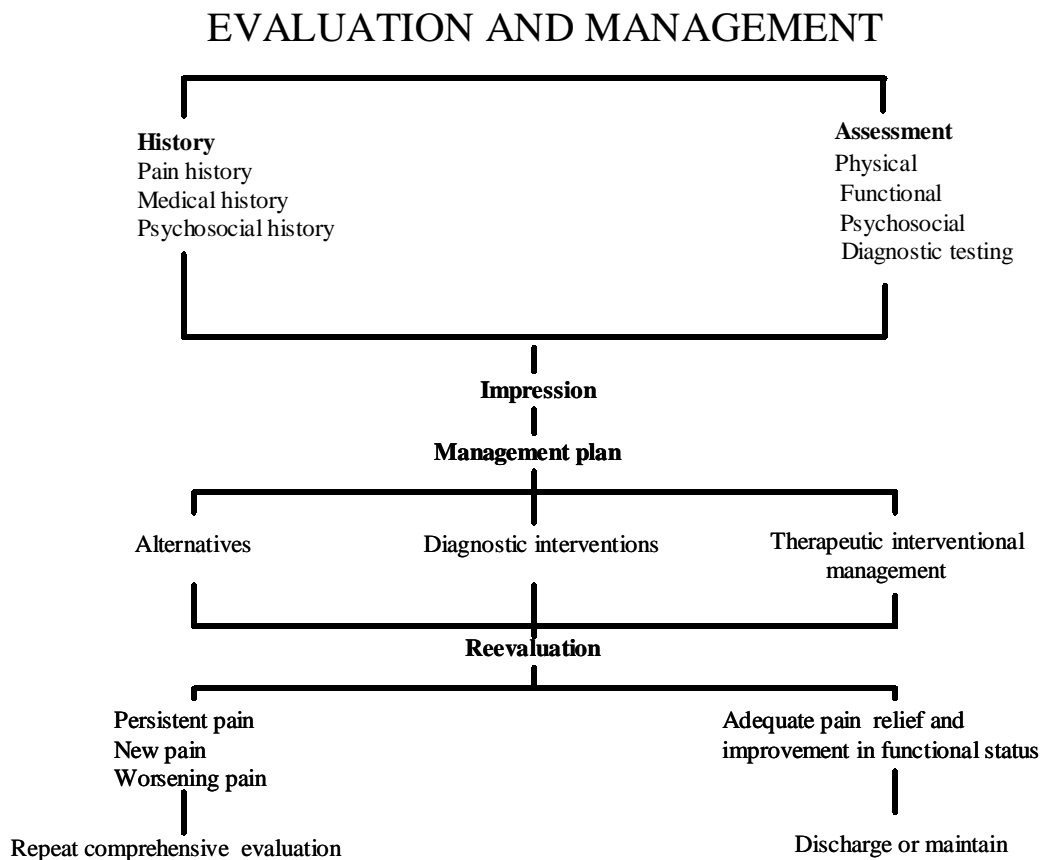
EVALUATION AND MANAGEMENT

History
Pain history
Medical history
Psychosocial history

Assessment
Physical
Functional
Psychosocial
Diagnostic testing

Impression

Management plan

Alternatives

Diagnostic interventions

Therapeutic interventional management

Reevaluation

Persistent pain
New pain
Worsening pain

Adequate pain relief and improvement in functional status

Repeat comprehensive evaluation

Discharge or maintain